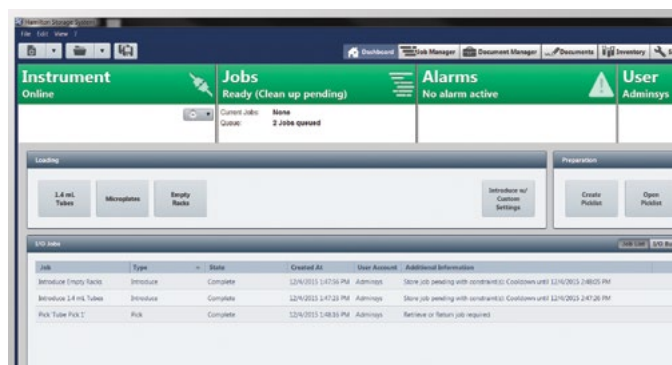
Hamilton Storage System

File Edit View ?

Dashboard Job Manager Document Manager Documents Inventory

Instrument
Online

Jobs
Ready (Clean up pending)

Current Jobs: None
Queue: 2 Jobs queued

Alarms
No alarm active

User
Adminsys

Loading

1.4 mL Tubes

Microplates

Empty Racks

Introduce w/ Custom Settings

Preparation

Create Picklist

Open Picklist

I/O Jobs

Job List I/O Bu

| Job | Type | State | Created At | User Account | Additional Information |
|---|---|---|---|---|---|
| Introduce Empty Racks | Introduce | Complete | 12/4/2015 1:47:56 PM | Adminsys | Store job pending with constraint(s): Cooldown until 12/4/2015 2:48:05 PM |
| Introduce 1.4 mL Tubes | Introduce | Complete | 12/4/2015 1:47:23 PM | Adminsys | Store job pending with constraint(s): Cooldown until 12/4/2015 2:47:26 PM |
| Pick 'Tube Pick 1' | Pick | Complete | 12/4/2015 1:48:55 PM | Adminsys | Retrieve or Return job required |